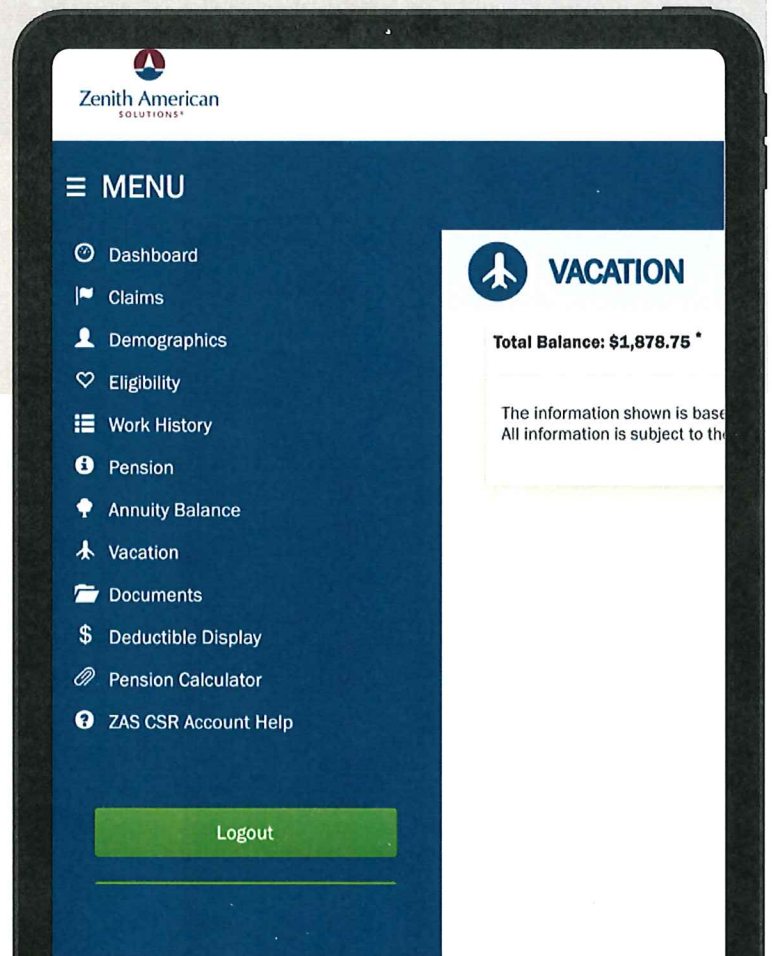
Zenith American
SOLUTIONS®

≡ MENU

Dashboard
Claims
Demographics
Eligibility
Work History
Pension
Annuity Balance
Vacation
Documents
Deductible Display
Pension Calculator
ZAS CSR Account Help

Logout

VACATION

Total Balance: $1,878.75 *

The information shown is base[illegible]
All information is subject to th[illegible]